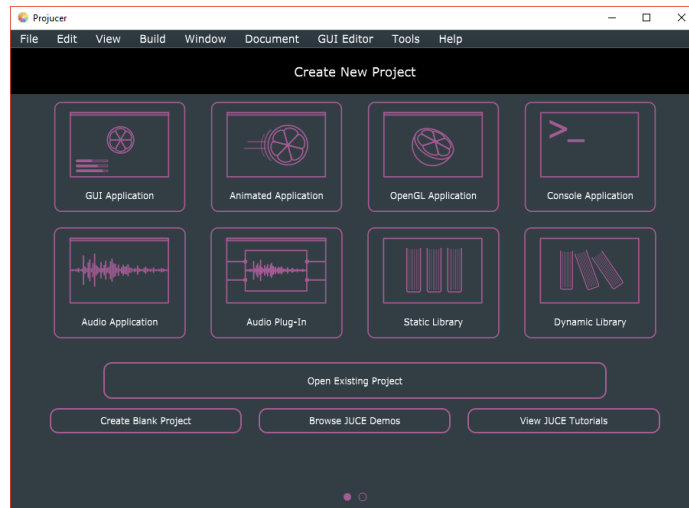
Projucer

File Edit View Build Window Document GUI Editor Tools Help

Create New Project

GUI Application

Animated Application

OpenGL Application

>_

Console Application

Audio Application

Audio Plug-In

Static Library

Dynamic Library

Open Existing Project

Create Blank Project

Browse JUCE Demos

View JUCE Tutorials